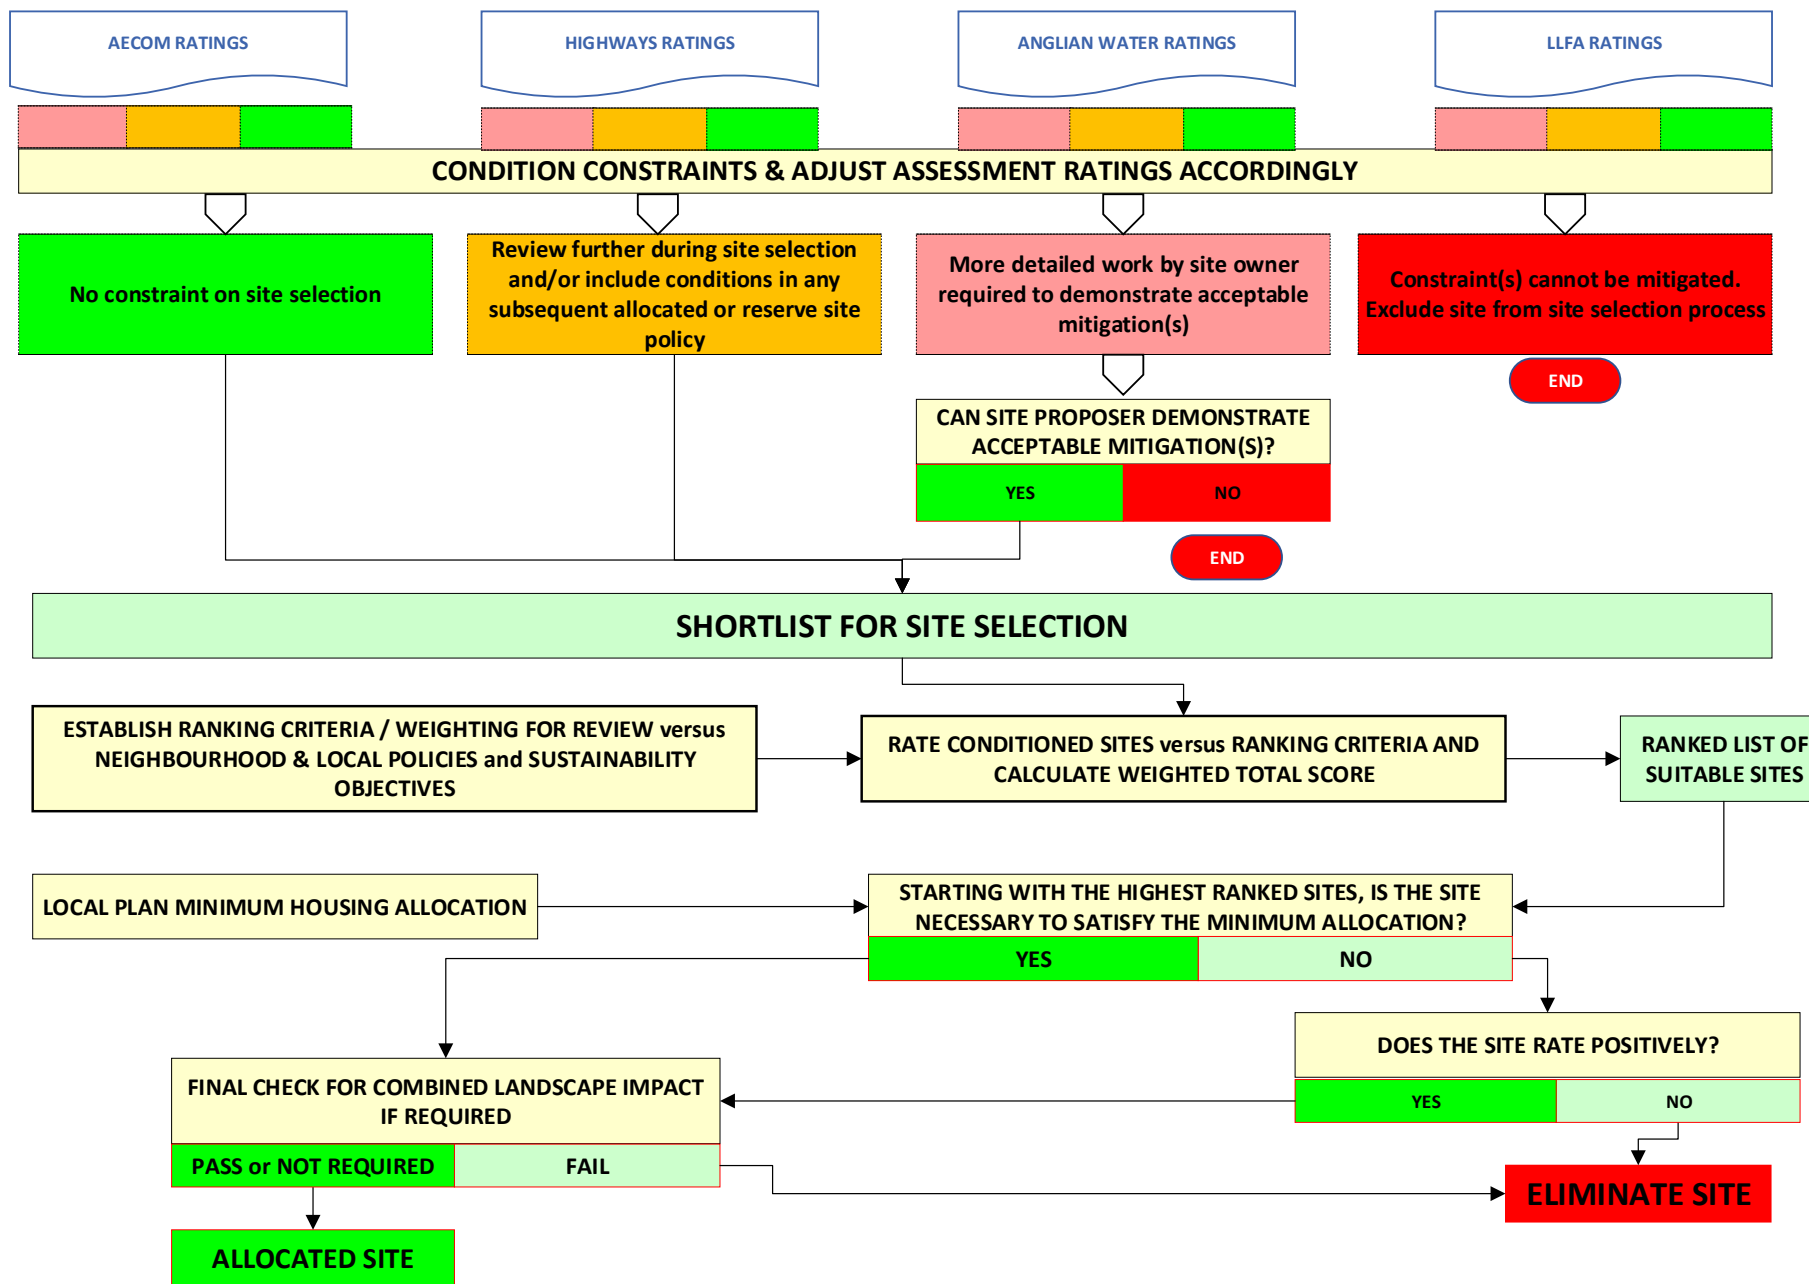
AECOM RATINGS

HIGHWAYS RATINGS

ANGLIAN WATER RATINGS

LLFA RATINGS

CONDITION CONSTRAINTS & ADJUST ASSESSMENT RATINGS ACCORDINGLY

No constraint on site selection

Review further during site selection and/or include conditions in any subsequent allocated or reserve site policy

More detailed work by site owner required to demonstrate acceptable mitigation(s)

Constraint(s) cannot be mitigated. Exclude site from site selection process

END

CAN SITE PROPOSER DEMONSTRATE ACCEPTABLE MITIGATION(S)?

YES

NO

END

SHORTLIST FOR SITE SELECTION

ESTABLISH RANKING CRITERIA / WEIGHTING FOR REVIEW versus NEIGHBOURHOOD & LOCAL POLICIES and SUSTAINABILITY OBJECTIVES

RATE CONDITIONED SITES versus RANKING CRITERIA AND CALCULATE WEIGHTED TOTAL SCORE

RANKED LIST OF SUITABLE SITES

LOCAL PLAN MINIMUM HOUSING ALLOCATION

STARTING WITH THE HIGHEST RANKED SITES, IS THE SITE NECESSARY TO SATISFY THE MINIMUM ALLOCATION?

YES

NO

DOES THE SITE RATE POSITIVELY?

YES

NO

FINAL CHECK FOR COMBINED LANDSCAPE IMPACT IF REQUIRED

PASS or NOT REQUIRED

FAIL

ELIMINATE SITE

ALLOCATED SITE